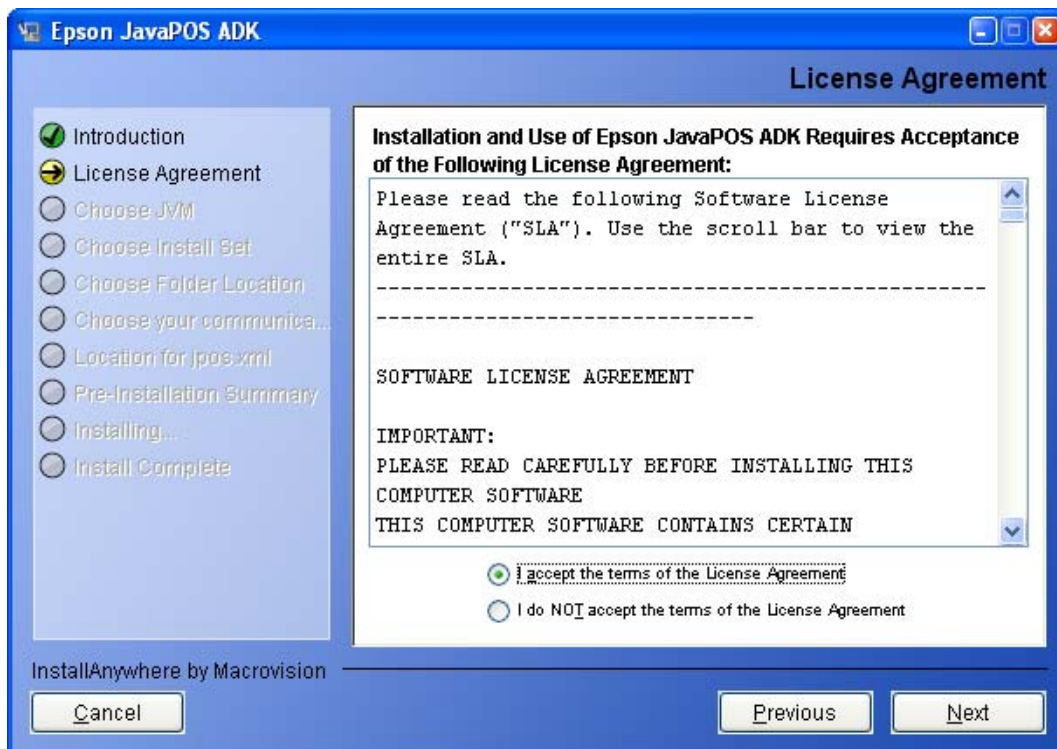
Epson JavaPOS ADK

License Agreement

Introduction
License Agreement
Choose JVM
Choose Install Set
Choose Folder Location
Choose your communica...
Location for jpos.xml
Pre-Installation Summary
Installing...
Install Complete

Installation and Use of Epson JavaPOS ADK Requires Acceptance of the Following License Agreement:

Please read the following Software License Agreement ("SLA"). Use the scroll bar to view the entire SLA.
-----------------------------------------------------------------------------------

SOFTWARE LICENSE AGREEMENT

IMPORTANT:
PLEASE READ CAREFULLY BEFORE INSTALLING THIS COMPUTER SOFTWARE
THIS COMPUTER SOFTWARE CONTAINS CERTAIN

I accept the terms of the License Agreement
I do NOT accept the terms of the License Agreement

InstallAnywhere by Macrovision

Cancel
Previous
Next